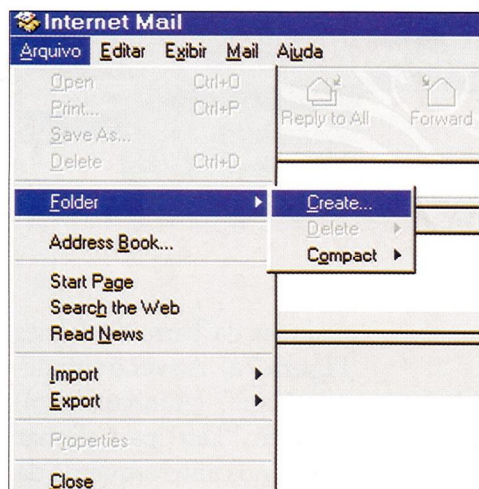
Internet Mail
Arquivo Editar Exibir Mail Ajuda
Open Ctrl+O
Print... Ctrl+P
Save As...
Delete Ctrl+D
Reply to All
Forward
Folder
Create...
Delete
Compact
Address Book...
Start Page
Search the Web
Read News
Import
Export
Properties
Close